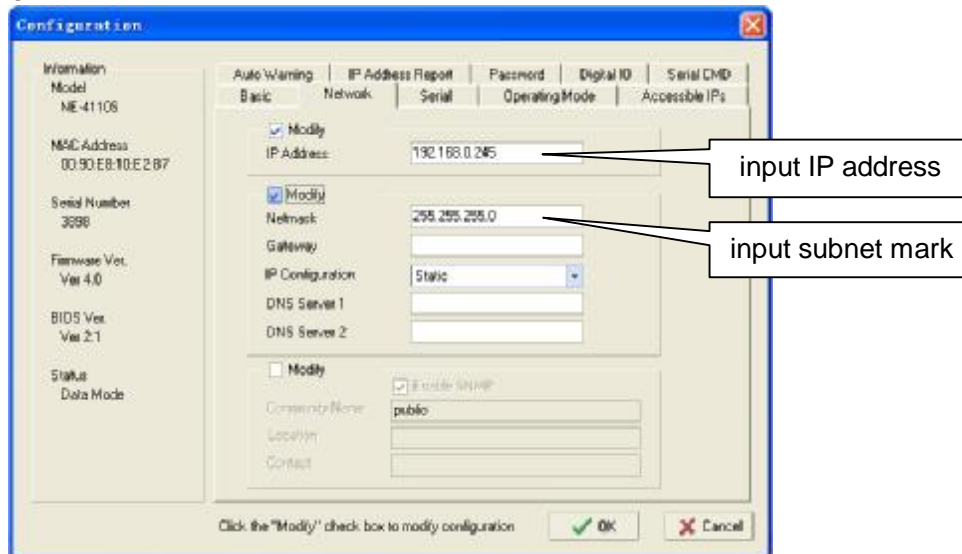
Configuration

Information
Model
NE-4110S

MAC Address
00:90:E8:10:E2:87

Serial Number
3898

Firmware Ver.
Ver 4.0

BIOS Ver.
Ver 2.1

Status
Data Mode

Auto Warning | IP Address Report | Password | Digital IO | Serial CMD
Basic | Network | Serial | Operating Mode | Accessible IPs

Modify
IP Address 192.168.0.245

input IP address

Modify
Netmask 255.255.255.0
Gateway
IP Configuration Static
DNS Server 1
DNS Server 2

input subnet mark

Modify
Enable SNMP
Community Name public
Location
Contact

Click the "Modify" check box to modify configuration
OK
Cancel